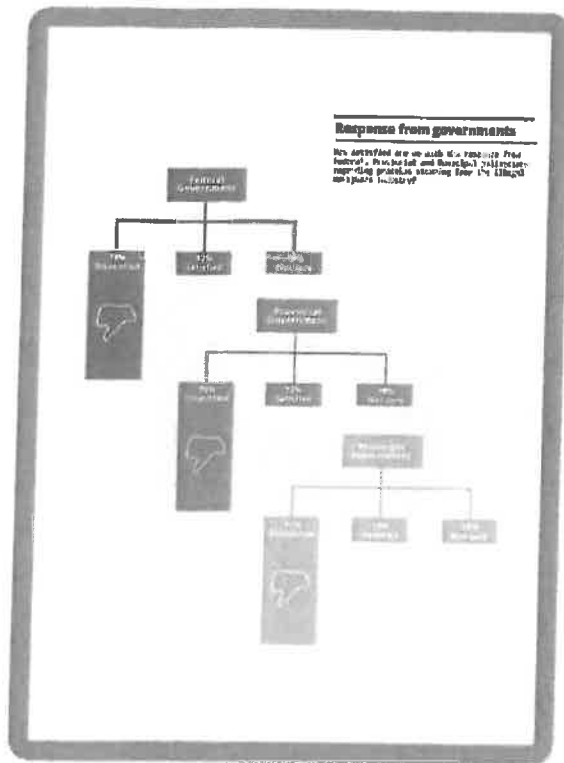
Response from governments

How satisfied are you with the response from federal, provincial and municipal politicians regarding problems stemming from the illegal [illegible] industry?

Federal Government

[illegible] Dissatisfied

12% Satisfied

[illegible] Unsure

Provincial Government

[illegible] Dissatisfied

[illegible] Satisfied

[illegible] Not sure

Municipal Government

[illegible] Dissatisfied

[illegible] Satisfied

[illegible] Not sure